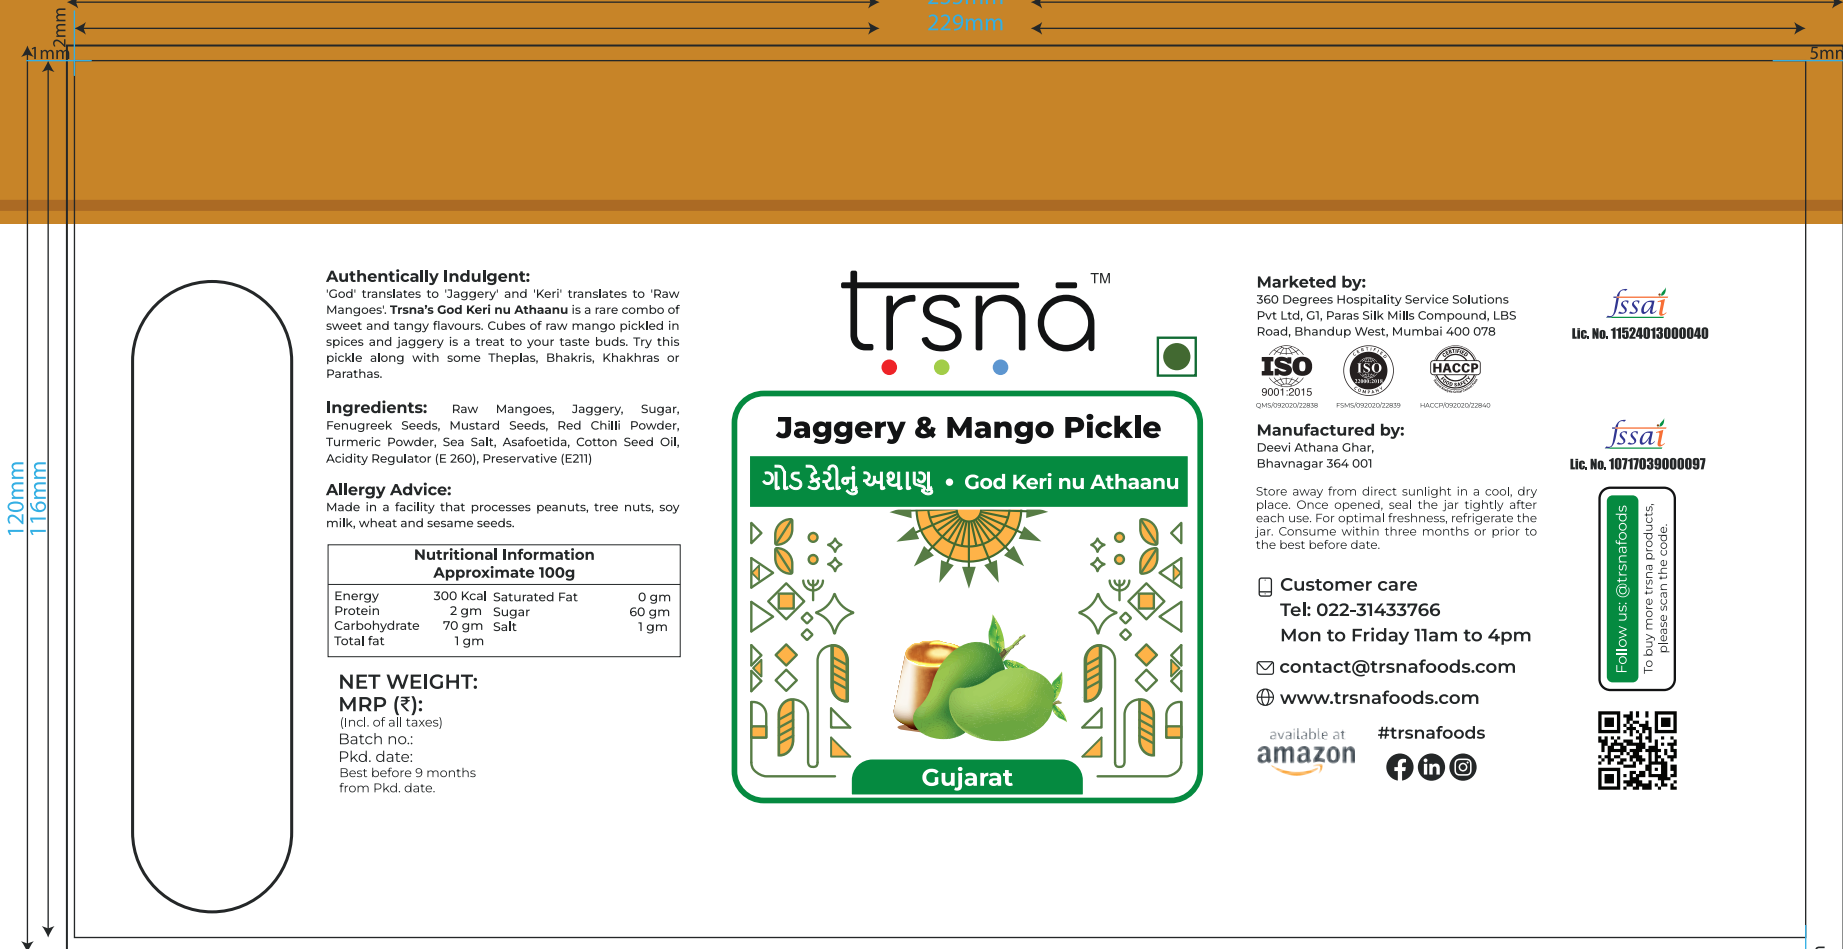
229mm
2mm
1mm
5mm
120mm
116mm

Authentically Indulgent:
'God' translates to 'Jaggery' and 'Keri' translates to 'Raw Mangoes'. Trsna's God Keri nu Athaanu is a rare combo of sweet and tangy flavours. Cubes of raw mango pickled in spices and jaggery is a treat to your taste buds. Try this pickle along with some Theplas, Bhakris, Khakhras or Parathas.

Ingredients: Raw Mangoes, Jaggery, Sugar, Fenugreek Seeds, Mustard Seeds, Red Chilli Powder, Turmeric Powder, Sea Salt, Asafoetida, Cotton Seed Oil, Acidity Regulator (E 260), Preservative (E211)

Allergy Advice:
Made in a facility that processes peanuts, tree nuts, soy milk, wheat and sesame seeds.

| Nutritional Information Approximate 100g | | | |
|---|---|---|---|
| Energy | 300 Kcal | Saturated Fat | 0 gm |
| Protein | 2 gm | Sugar | 60 gm |
| Carbohydrate | 70 gm | Salt | 1 gm |
| Total fat | 1 gm | | |

NET WEIGHT:
MRP (₹):
(Incl. of all taxes)
Batch no.:
Pkd. date:
Best before 9 months from Pkd. date.

trsnā TM

Jaggery & Mango Pickle
ગોળ કેરીનું અથાણું • God Keri nu Athaanu
Gujarat

Marketed by:
360 Degrees Hospitality Service Solutions Pvt Ltd, G1, Paras Silk Mills Compound, LBS Road, Bhandup West, Mumbai 400 078

fssai
Lic. No. 11524013000040

ISO 9001:2015
QMS/092020/22838
ISO 22000:2018
FSMS/092020/22839
HACCP
HACCP/092020/22840

Manufactured by:
Deevi Athana Ghar,
Bhavnagar 364 001

fssai
Lic. No. 10717039000097

Store away from direct sunlight in a cool, dry place. Once opened, seal the jar tightly after each use. For optimal freshness, refrigerate the jar. Consume within three months or prior to the best before date.

Customer care
Tel: 022-31433766
Mon to Friday 11am to 4pm
contact@trsnafoods.com
www.trsnafoods.com

Follow us: @trsnafoods
To buy more trsna products, please scan the code.

available at amazon
#trsnafoods